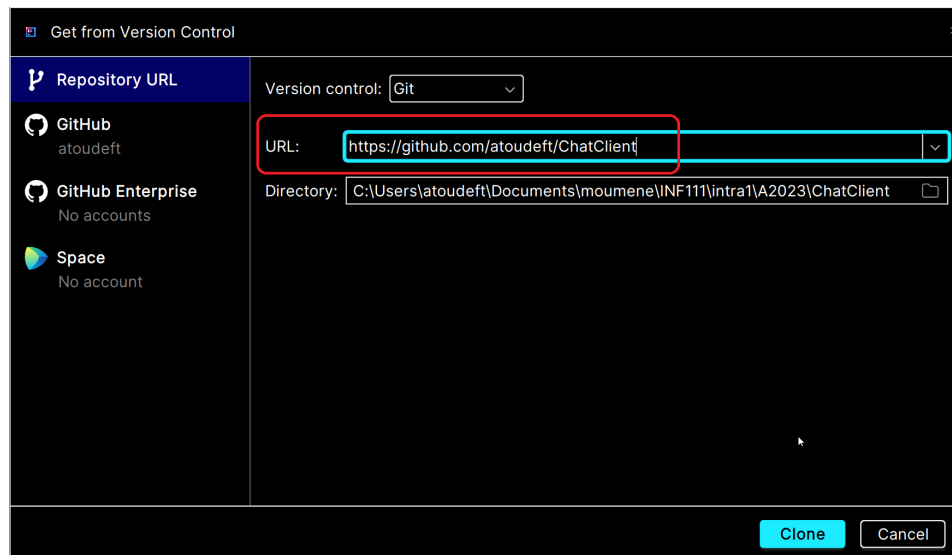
Get from Version Control

Repository URL

GitHub
atoudeft

GitHub Enterprise
No accounts

Space
No account

Version control: Git

URL: https://github.com/atoudeft/ChatClient

Directory: C:\Users\atoudeft\Documents\moumene\INF111\intra1\A2023\ChatClient

Clone Cancel